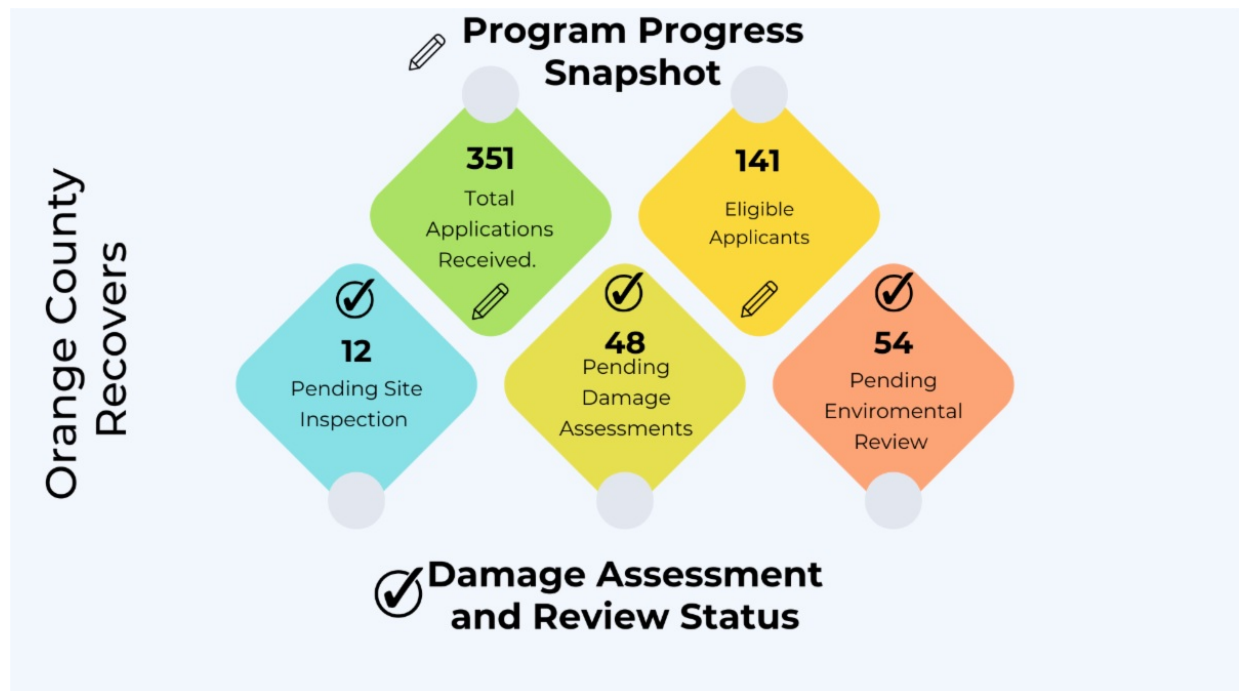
Orange County Recovers

Program Progress Snapshot

351
Total Applications Received.

141
Eligible Applicants

12
Pending Site Inspection

48
Pending Damage Assessments

54
Pending Enviromental Review

Damage Assessment and Review Status